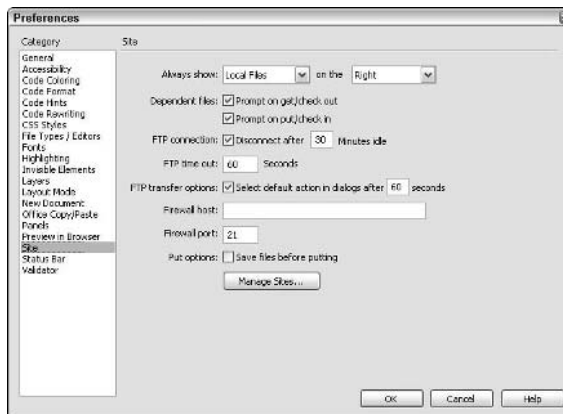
Preferences

Category

General
Accessibility
Code Coloring
Code Format
Code Hints
Code Rewriting
CSS Styles
File Types / Editors
Fonts
Highlighting
Invisible Elements
Layers
Layout Mode
New Document
Office Copy/Paste
Panels
Preview in Browser
Site
Status Bar
Validator

Site

Always show: Local Files on the Right

Dependent files: Prompt on get/check out

Prompt on put/check in

FTP connection: Disconnect after 30 Minutes idle

FTP time out: 60 Seconds

FTP transfer options: Select default action in dialogs after 60 seconds

Firewall host:

Firewall port: 21

Put options: Save files before putting

Manage Sites...

OK Cancel Help